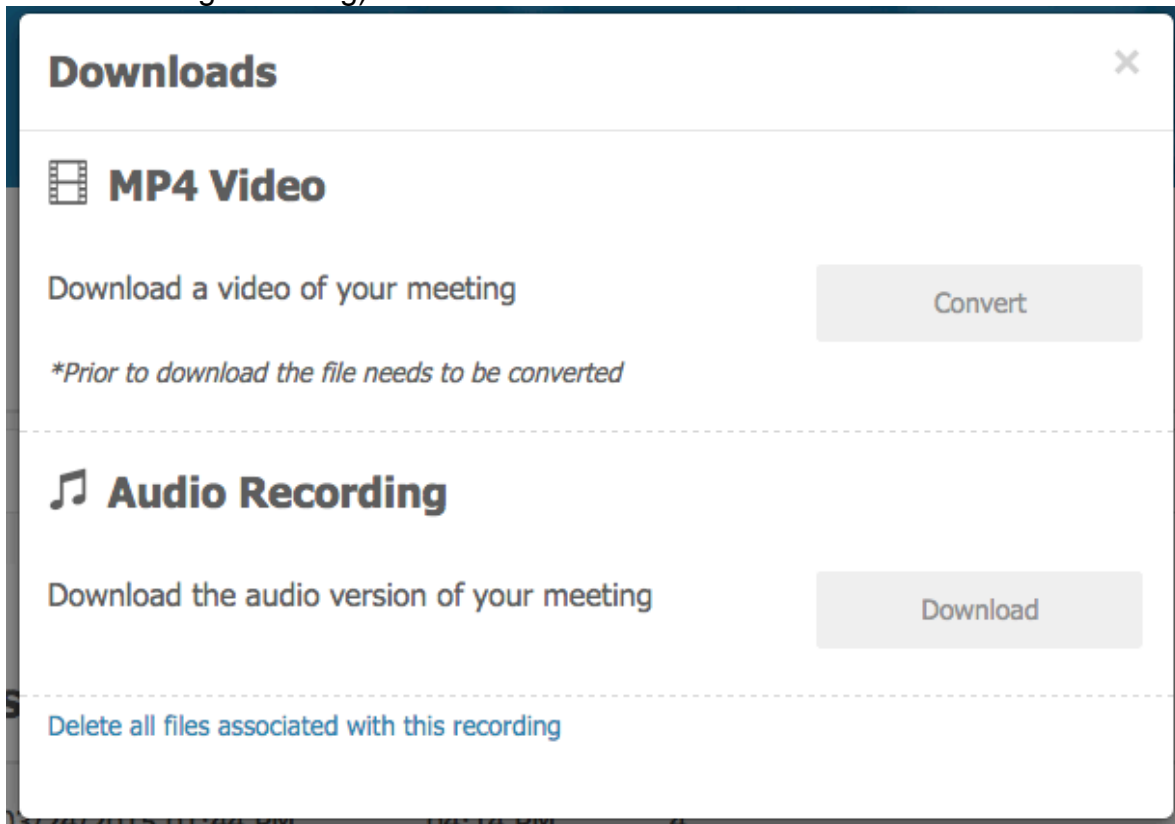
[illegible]

Downloads

×

MP4 Video

Download a video of your meeting

Convert

*Prior to download the file needs to be converted

Audio Recording

Download the audio version of your meeting

Download

Delete all files associated with this recording

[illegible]